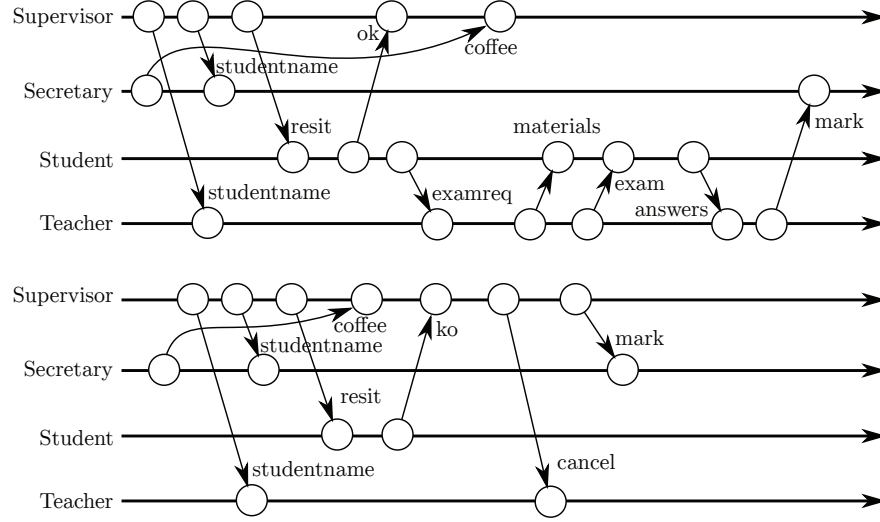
Supervisor
Secretary
Student
Teacher
ok
coffee
studentname
resit
materials
mark
studentname
examreq
exam
answers

Supervisor
Secretary
Student
Teacher
coffee
studentname
ko
mark
resit
studentname
cancel